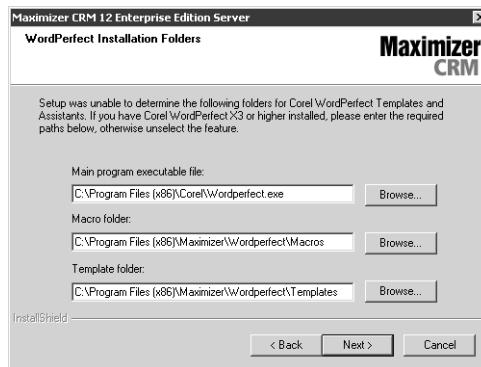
Maximizer CRM 12 Enterprise Edition Server

WordPerfect Installation Folders

Maximizer CRM

Setup was unable to determine the following folders for Corel WordPerfect Templates and Assistants. If you have Corel WordPerfect X3 or higher installed, please enter the required paths below, otherwise unselect the feature.

Main program executable file:

C:\Program Files (x86)\Corel\Wordperfect.exe

Browse...

Macro folder:

C:\Program Files (x86)\Maximizer\Wordperfect\Macros

Browse...

Template folder:

C:\Program Files (x86)\Maximizer\Wordperfect\Templates

Browse...

InstallShield

< Back

Next >

Cancel